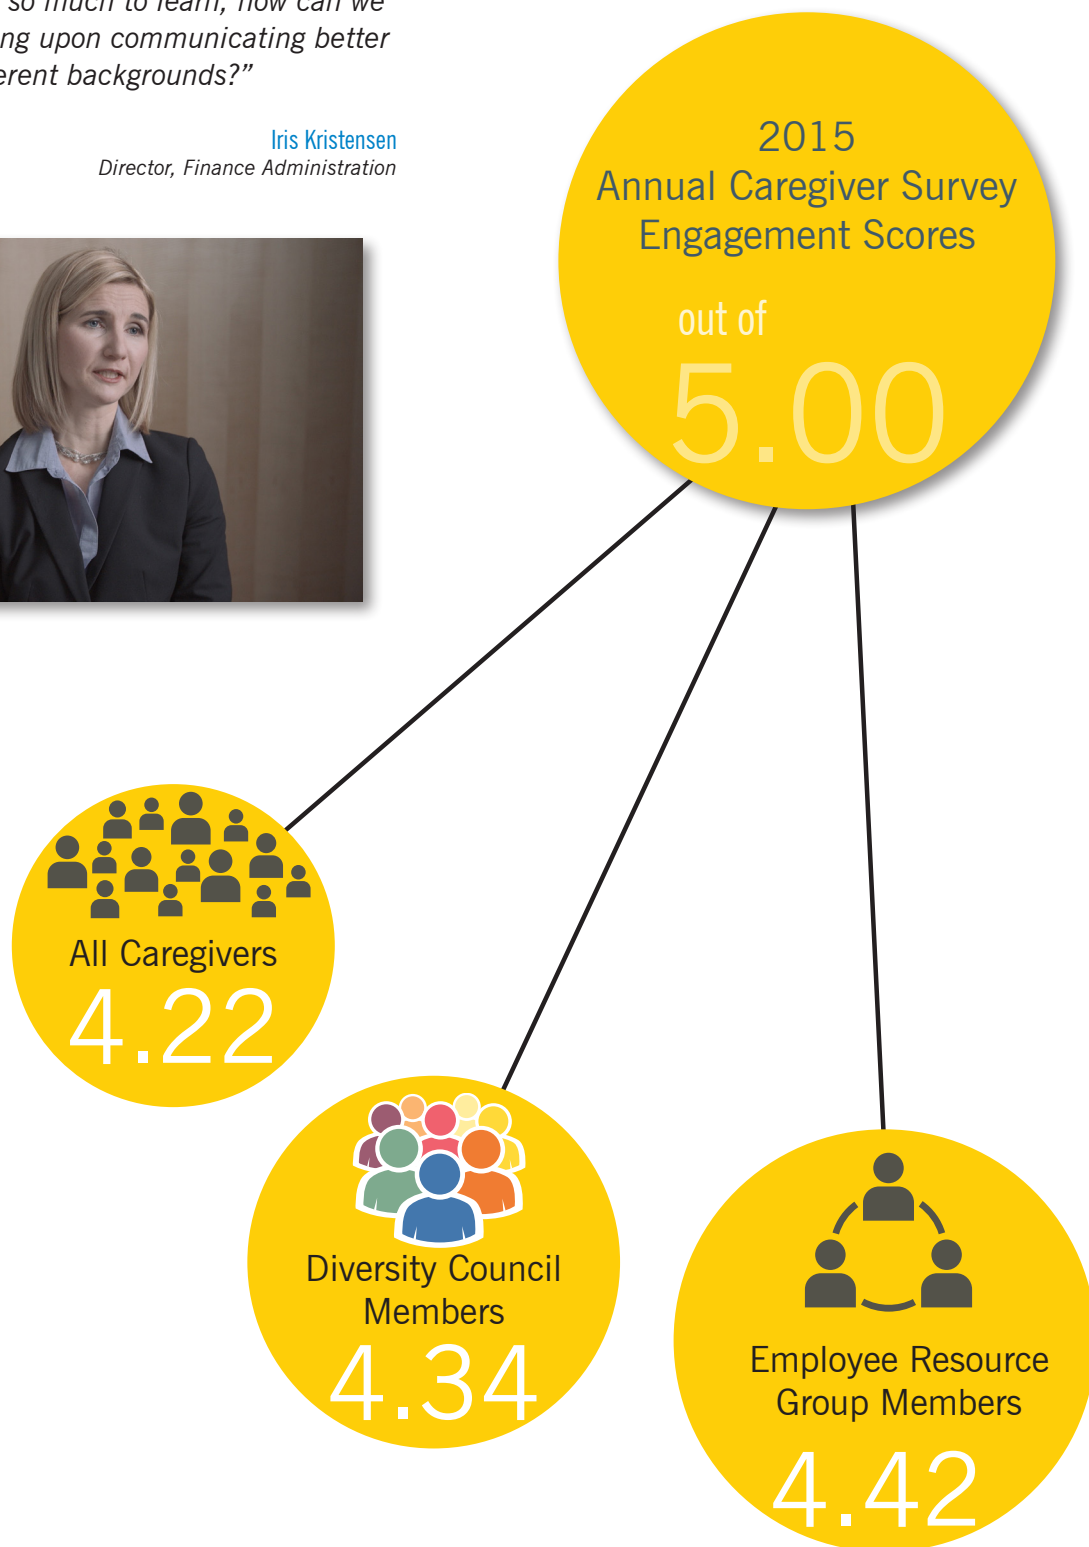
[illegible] so much to learn, how can we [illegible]ng upon communicating better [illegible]erent backgrounds?"

Iris Kristensen
Director, Finance Administration

2015
Annual Caregiver Survey
Engagement Scores

out of
5.00

All Caregivers
4.22

Diversity Council Members
4.34

Employee Resource Group Members
4.42